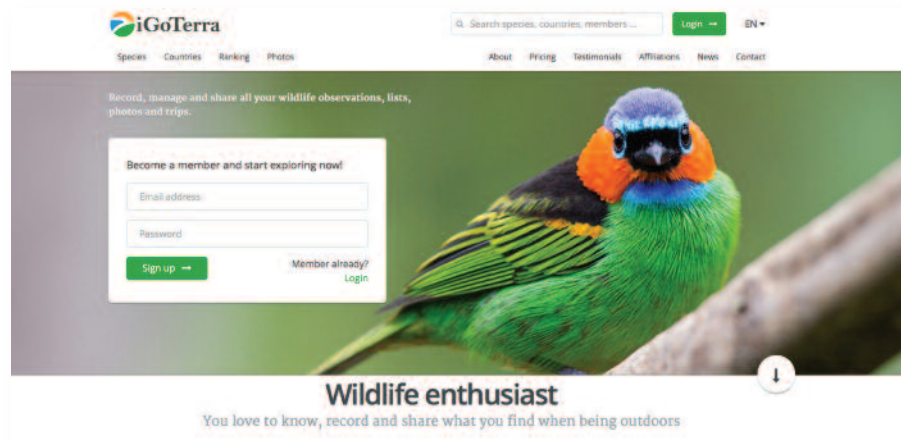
iGoTerra

Search species, countries, members ...

Login →

EN

Species Countries Ranking Photos

About Pricing Testimonials Affiliations News Contact

Record, manage and share all your wildlife observations, lists, photos and trips.

Become a member and start exploring now!

Email address

Password

Sign up →

Member already?
Login

Wildlife enthusiast

You love to know, record and share what you find when being outdoors